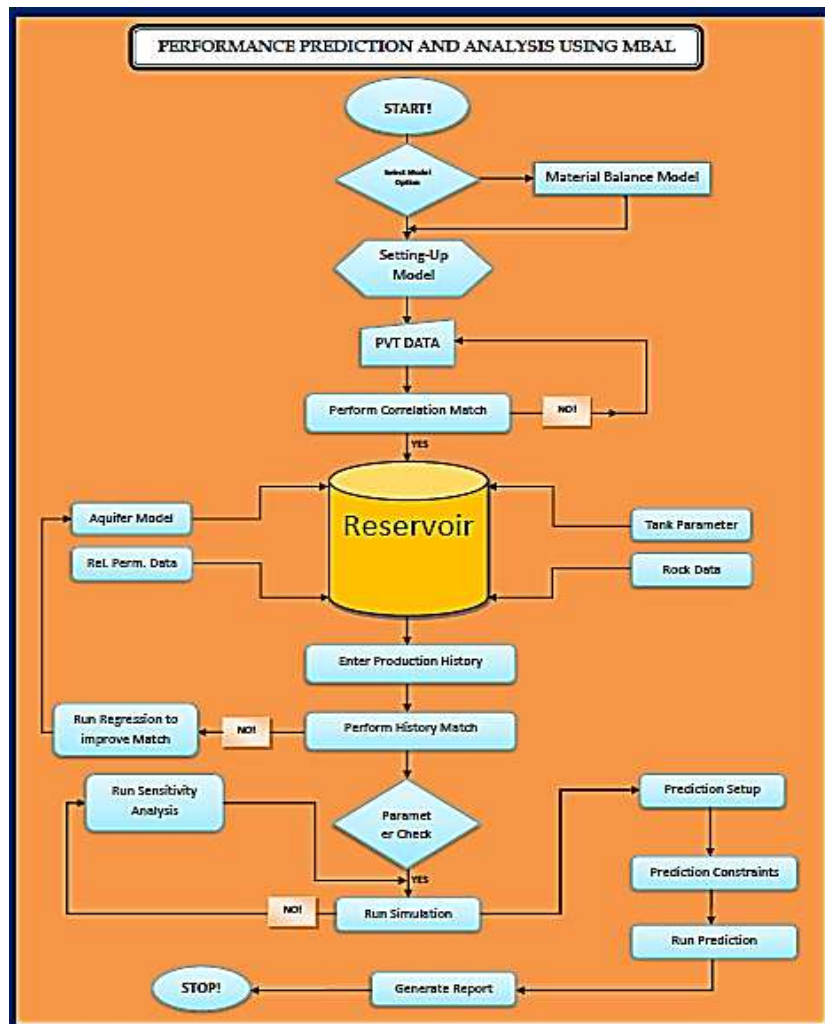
PERFORMANCE PREDICTION AND ANALYSIS USING MBAL

START!

Select Model Option

Material Balance Model

Setting-Up Model

PVT DATA

Perform Correlation Match

NO!

YES

Aquifer Model

Reservoir

Tank Parameter

Rel. Perm. Data

Rock Data

Enter Production History

Run Regression to improve Match

NO!

Perform History Match

Run Sensitivity Analysis

Paramet er Check

Prediction Setup

YES

Prediction Constraints

NO!

Run Simulation

Run Prediction

STOP!

Generate Report